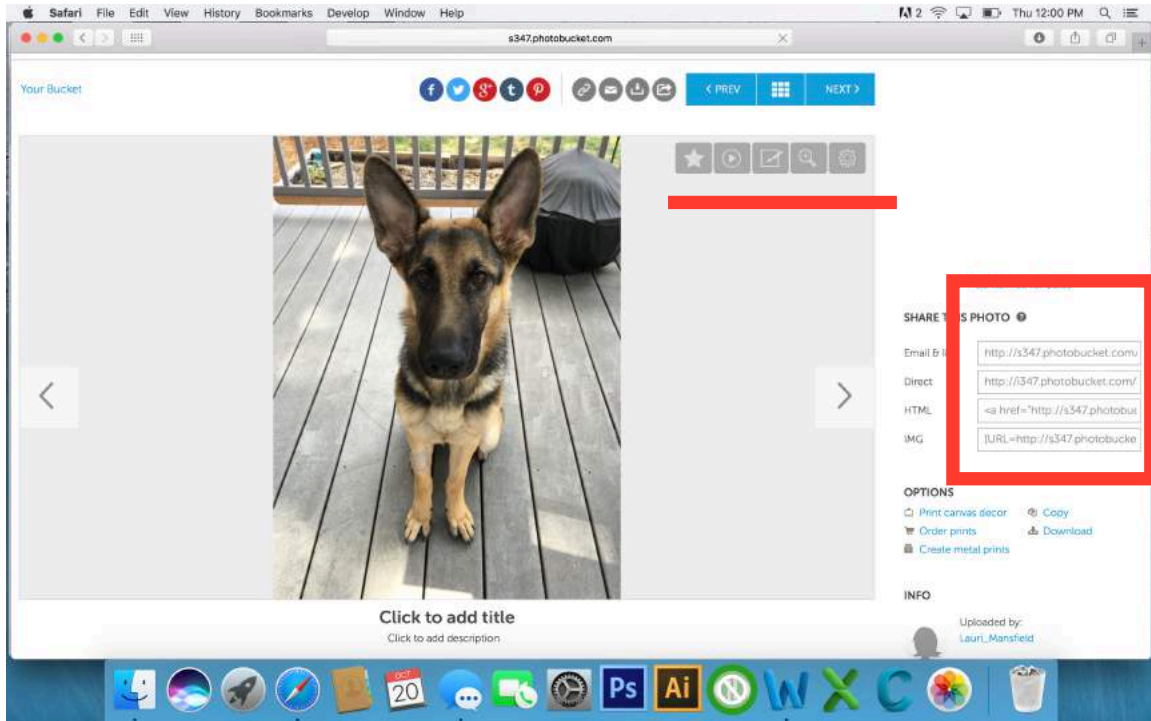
Safari File Edit View History Bookmarks Develop Window Help

2 Thu 12:00 PM

s347.photobucket.com

Your Bucket

< PREV

NEXT >

SHARE T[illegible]S PHOTO

Email & I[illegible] http://s347.photobucket.com/

Direct http://i347.photobucket.com/

HTML <a href="http://s347.photobuc

IMG [URL=http://s347.photobucke

OPTIONS

Print canvas decor

Copy

Order prints

Download

Create metal prints

INFO

Click to add title

Click to add description

Uploaded by:

Lauri_Mansfield

OCT

20

Ps

Ai